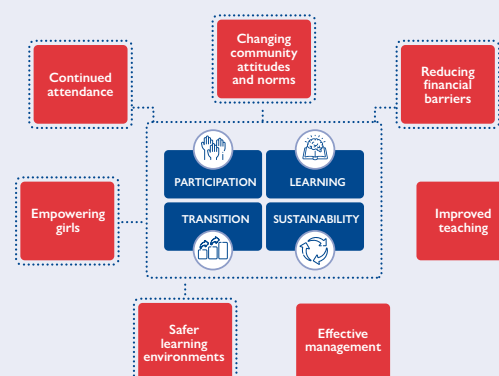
Changing community attitudes and norms

Continued attendance

Reducing financial barriers

PARTICIPATION

LEARNING

TRANSITION

SUSTAINABILITY

Empowering girls

Improved teaching

Safer learning environments

Effective management